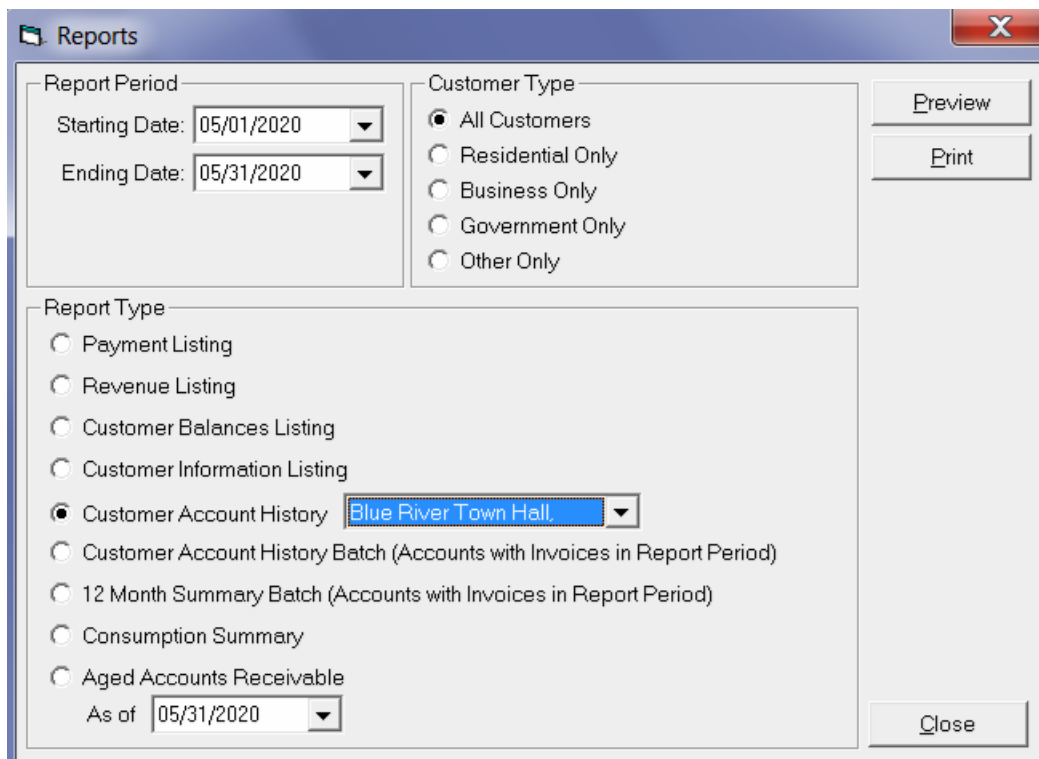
Reports

Report Period
Starting Date: 05/01/2020
Ending Date: 05/31/2020

Customer Type
All Customers
Residential Only
Business Only
Government Only
Other Only

Preview
Print

Report Type
Payment Listing
Revenue Listing
Customer Balances Listing
Customer Information Listing
Customer Account History Blue River Town Hall,
Customer Account History Batch (Accounts with Invoices in Report Period)
12 Month Summary Batch (Accounts with Invoices in Report Period)
Consumption Summary
Aged Accounts Receivable
As of 05/31/2020

Close